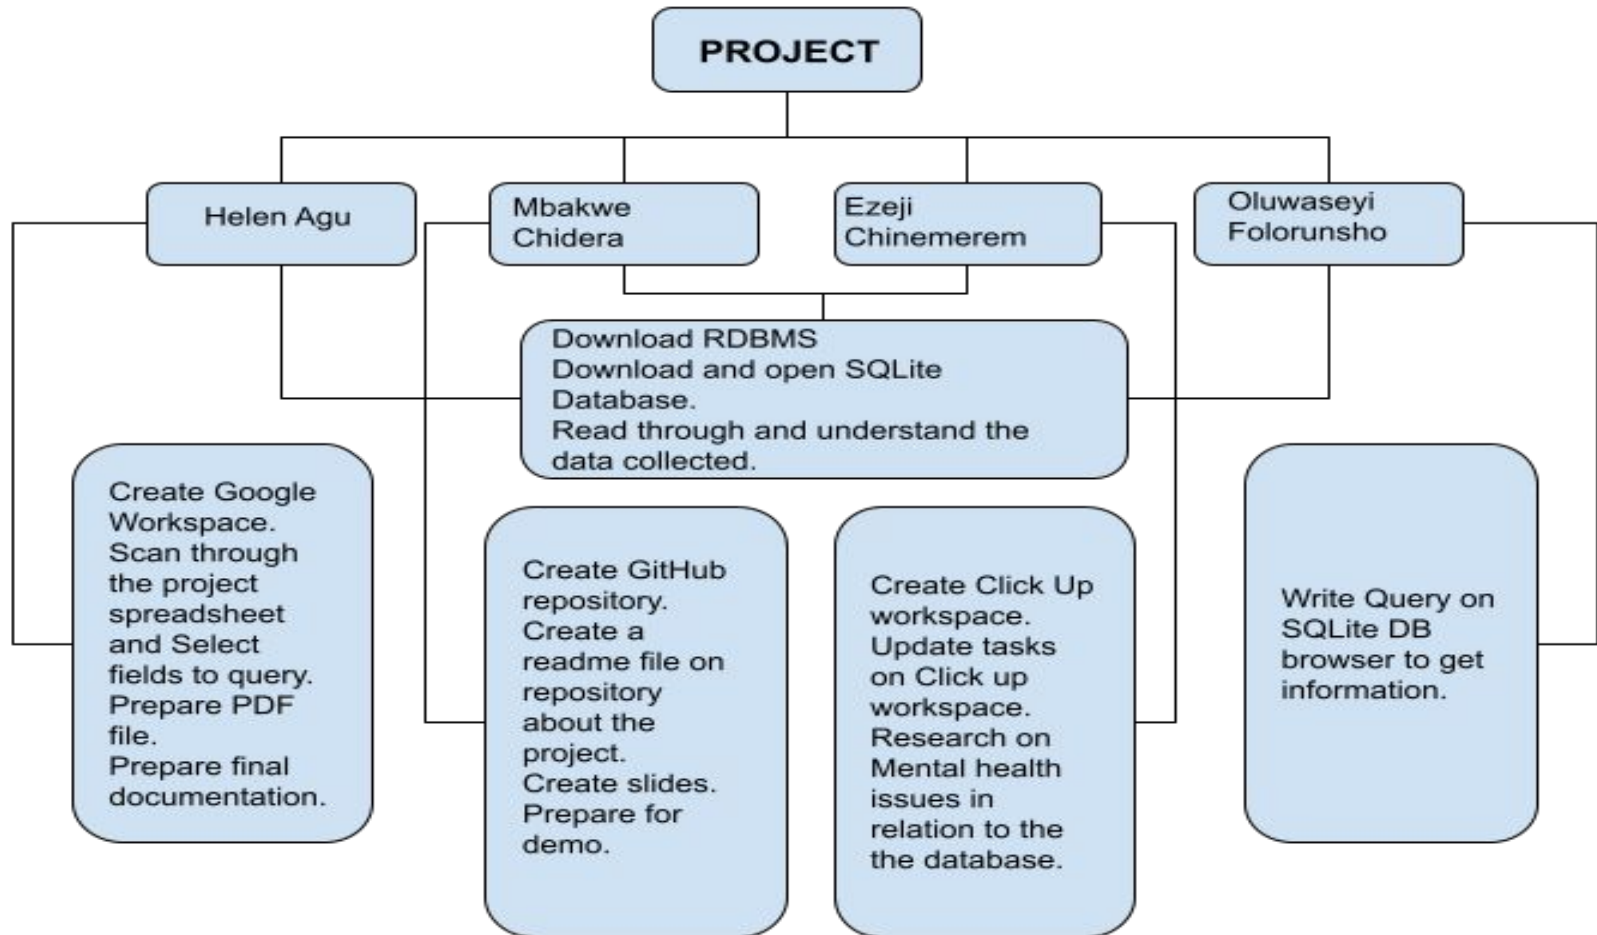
PROJECT

Helen Agu

Mbakwe Chidera

Ezeji Chinemerem

Oluwaseyi Folorunsho

Download RDBMS
Download and open SQLite Database.
Read through and understand the data collected.

Create Google Workspace.
Scan through the project spreadsheet and Select fields to query.
Prepare PDF file.
Prepare final documentation.

Create GitHub repository.
Create a readme file on repository about the project.
Create slides.
Prepare for demo.

Create Click Up workspace.
Update tasks on Click up workspace.
Research on Mental health issues in relation to the the database.

Write Query on SQLite DB browser to get information.